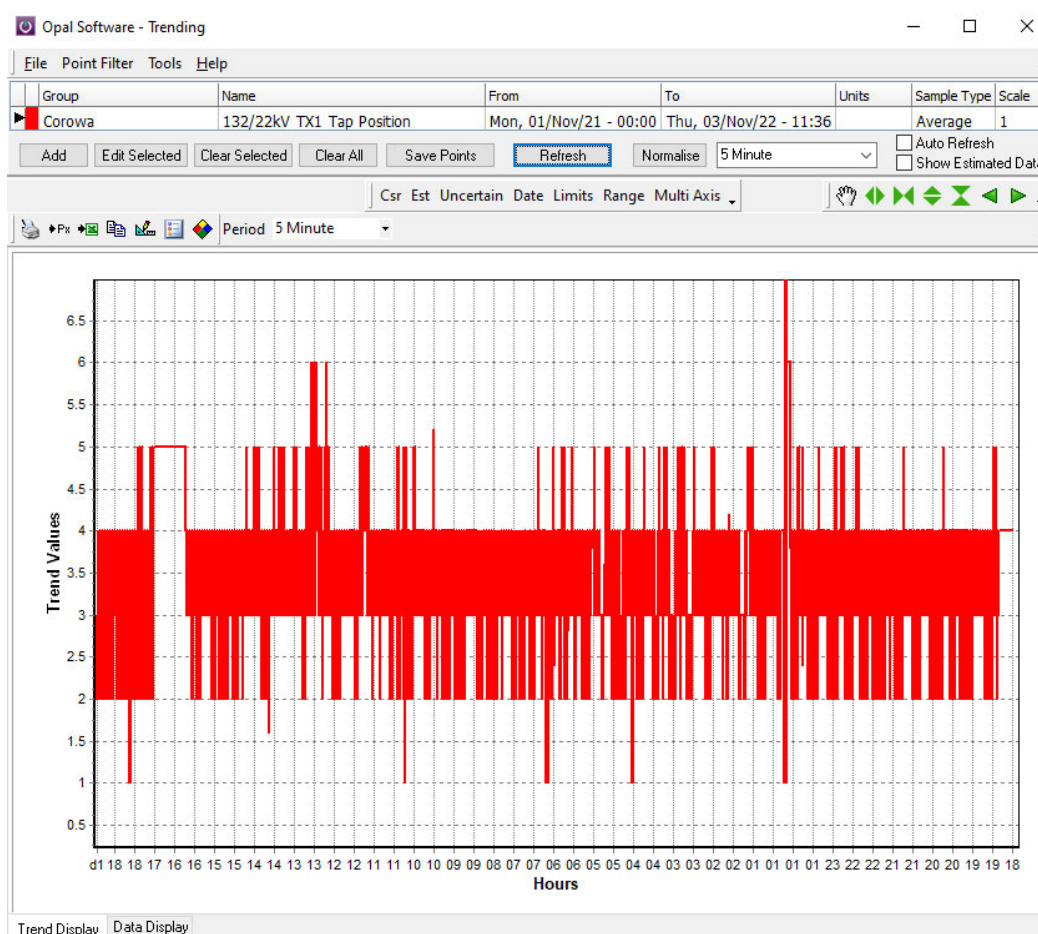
Opal Software - Trending

File Point Filter Tools Help

| Group | Name | From | To | Units | Sample Type | Scale |
|---|---|---|---|---|---|---|
| Corowa | 132/22kV TX1 Tap Position | Mon, 01/Nov/21 - 00:00 | Thu, 03/Nov/22 - 11:36 | | Average | 1 |

Add Edit Selected Clear Selected Clear All Save Points Refresh Normalise 5 Minute Auto Refresh Show Estimated Dat

Csr Est Uncertain Date Limits Range Multi Axis

Period 5 Minute

6.5
6
5.5
5
4.5
4
3.5
3
2.5
2
1.5
1
0.5

Trend Values

d1 18 18 17 17 16 16 15 15 14 14 13 13 12 12 11 11 10 10 09 09 08 07 07 06 06 05 05 04 04 03 03 02 02 01 01 00 01 23 22 22 21 21 20 20 19 19 18

Hours

Trend Display Data Display